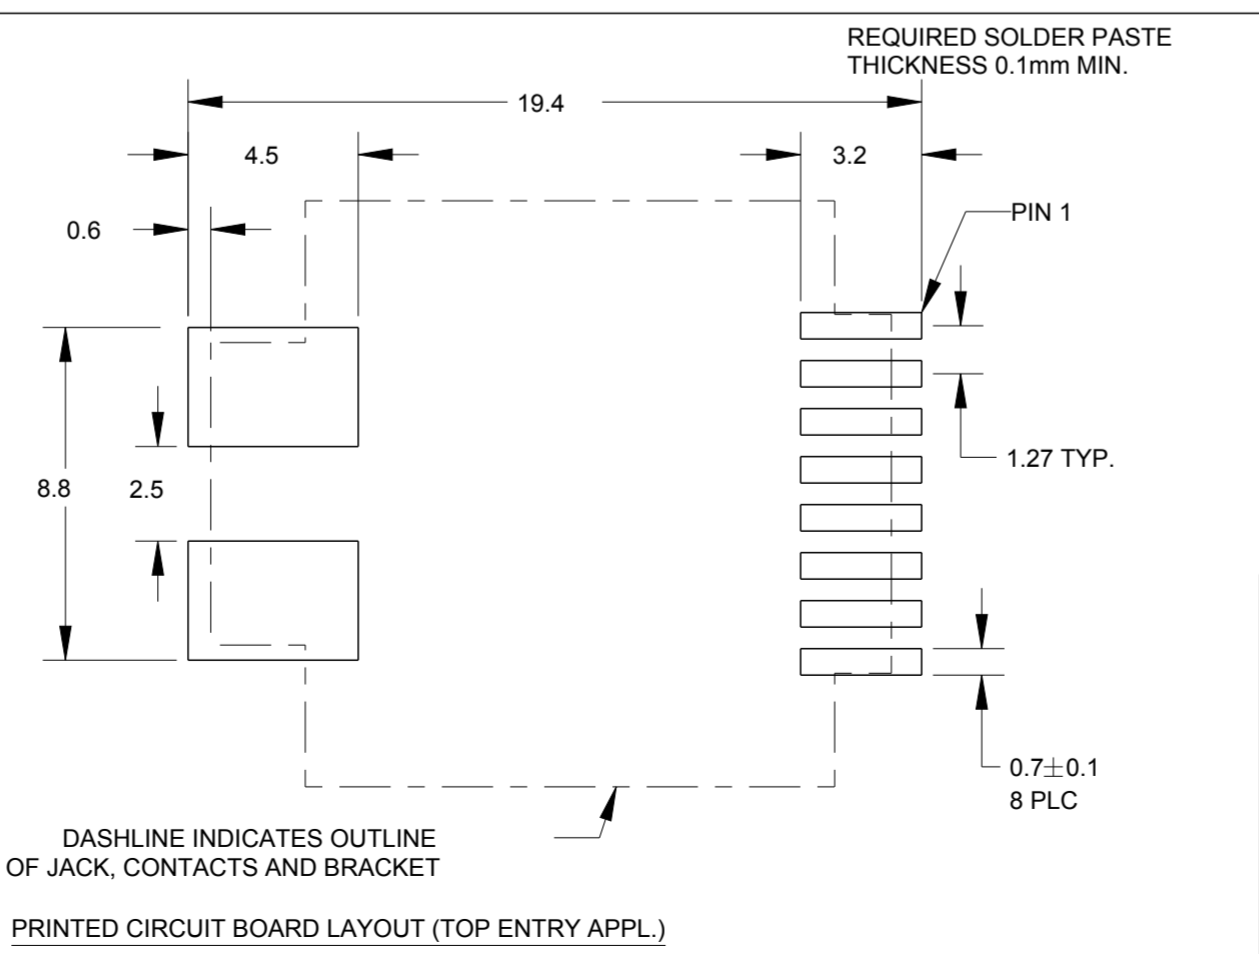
REQUIRED SOLDER PASTE THICKNESS 0.1mm MIN.

19.4

4.5

3.2

0.6

PIN 1

1.27 TYP.

8.8

2.5

$0.7 \pm 0.1$
8 PLC

DASHLINE INDICATES OUTLINE OF JACK, CONTACTS AND BRACKET

PRINTED CIRCUIT BOARD LAYOUT (TOP ENTRY APPL.)